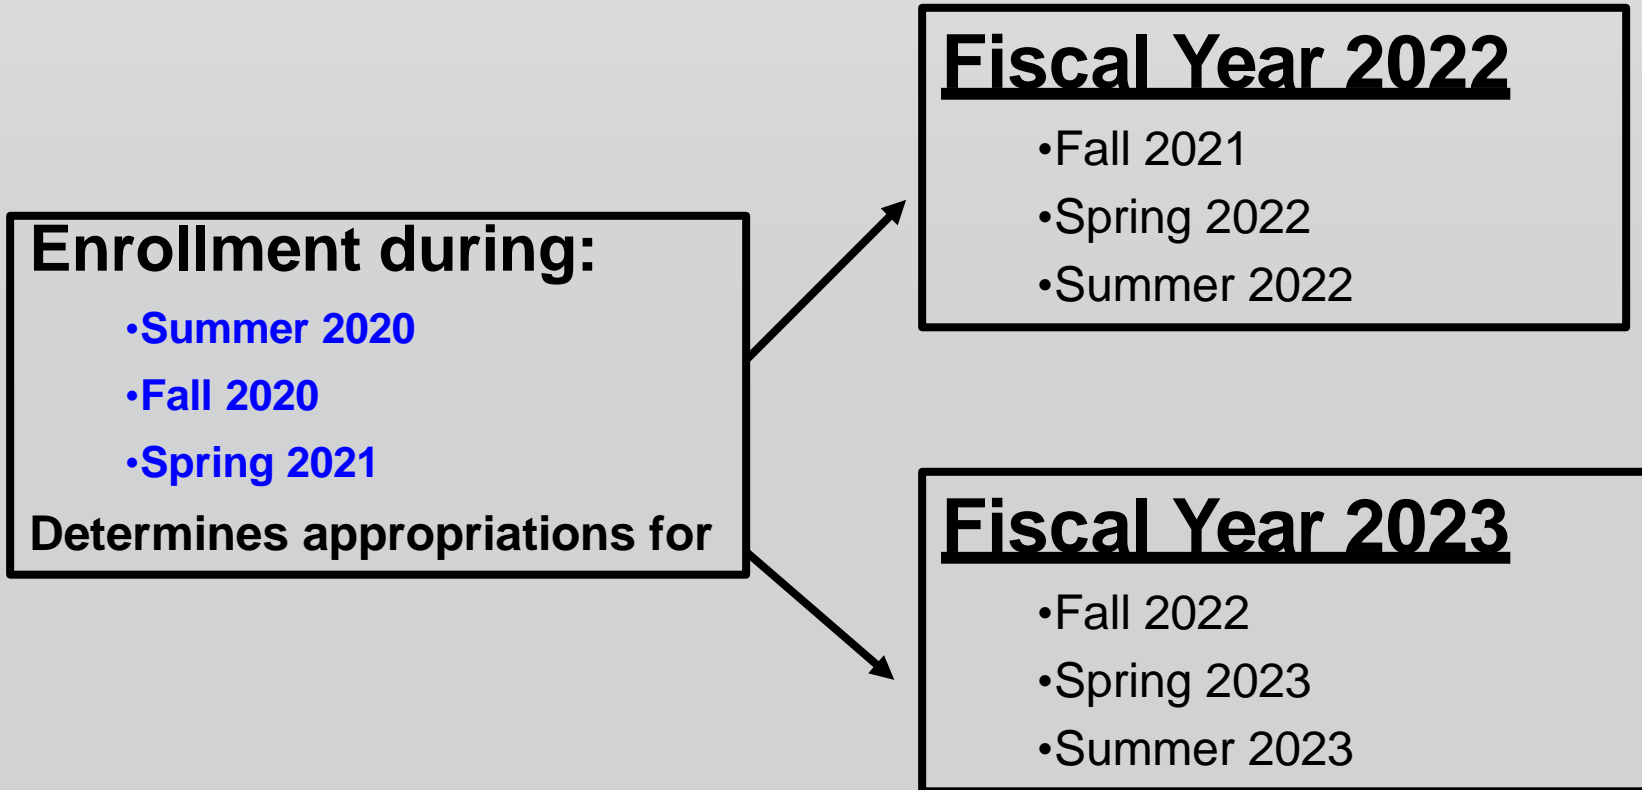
Enrollment during:

•Summer 2020

•Fall 2020

•Spring 2021

Determines appropriations for

Fiscal Year 2022

•Fall 2021

•Spring 2022

•Summer 2022

Fiscal Year 2023

•Fall 2022

•Spring 2023

•Summer 2023